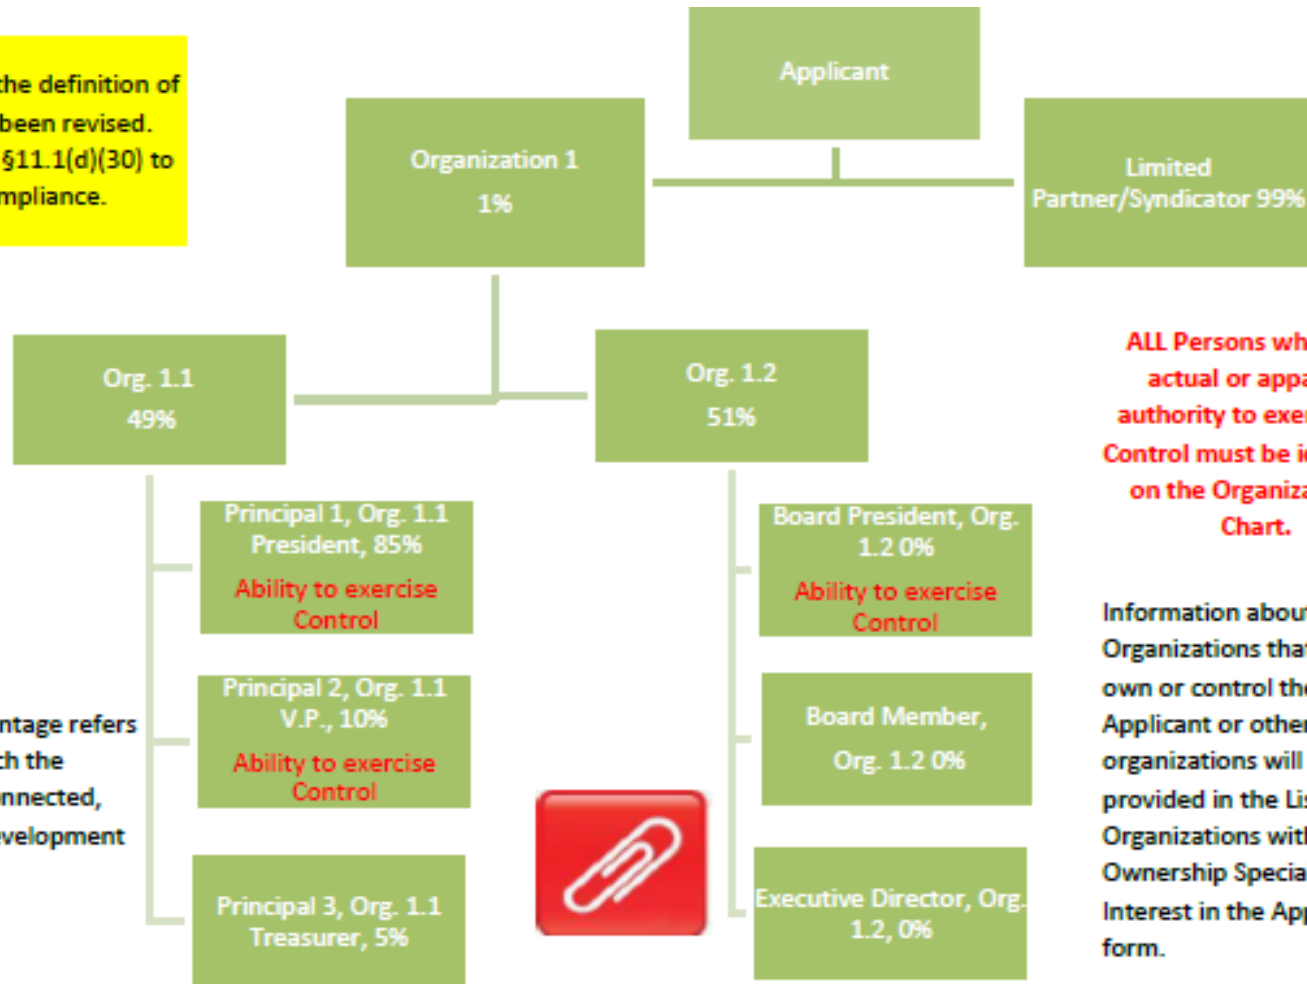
the definition of been revised. §11.1(d)(30) to mpliance.

Applicant

Organization 1
1%

Limited Partner/Syndicator 99%

ALL Persons wh actual or appa authority to exer Control must be i on the Organiza Chart.

Org. 1.1
49%

Org. 1.2
51%

Principal 1, Org. 1.1 President, 85%
Ability to exercise Control

Board President, Org. 1.2 0%
Ability to exercise Control

Information abou Organizations tha own or control th Applicant or othe organizations will provided in the Li Organizations wit Ownership Specia Interest in the App form.

ntage refers th the nnected, evelopment

Principal 2, Org. 1.1 V.P., 10%
Ability to exercise Control

Board Member, Org. 1.2 0%

Principal 3, Org. 1.1 Treasurer, 5%

Executive Director, Org. 1.2, 0%